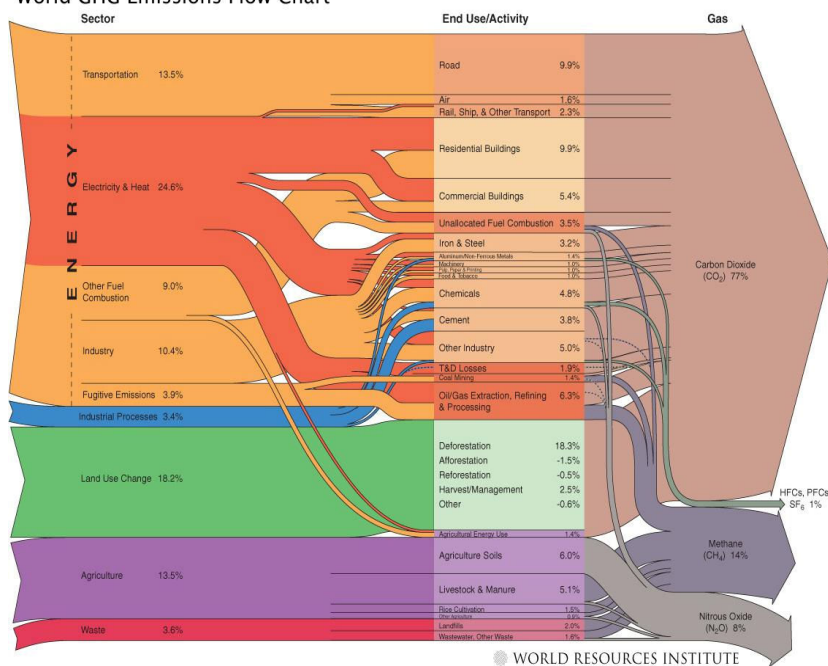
World GHG Emissions Flow Chart

Sector

End Use/Activity

Gas

ENERGY

Transportation 13.5%

Electricity & Heat 24.6%

Other Fuel Combustion 9.0%

Industry 10.4%

Fugitive Emissions 3.9%

Industrial Processes 3.4%

Land Use Change 18.2%

Agriculture 13.5%

Waste 3.6%

Road 9.9%

Air 1.6%

Rail, Ship, & Other Transport 2.3%

Residential Buildings 9.9%

Commercial Buildings 5.4%

Unallocated Fuel Combustion 3.5%

Iron & Steel 3.2%

Aluminum/Non-Ferrous Metals 1.4%

Machinery 1.0%

Pulp, Paper & Printing 1.0%

Food & Tobacco 1.0%

Chemicals 4.8%

Cement 3.8%

Other Industry 5.0%

T&D Losses 1.9%

Coal Mining 1.4%

Oil/Gas Extraction, Refining & Processing 6.3%

Deforestation 18.3%

Afforestation -1.5%

Reforestation -0.5%

Harvest/Management 2.5%

Other -0.6%

Agricultural Energy Use 1.4%

Agriculture Soils 6.0%

Livestock & Manure 5.1%

Rice Cultivation 1.5%

Other Agriculture 0.9%

Landfills 2.0%

Wastewater, Other Waste 1.6%

Carbon Dioxide ($CO_2$) 77%

HFCs, PFCs, $SF_6$ 1%

Methane ($CH_4$) 14%

Nitrous Oxide ($N_2O$) 8%

WORLD RESOURCES INSTITUTE